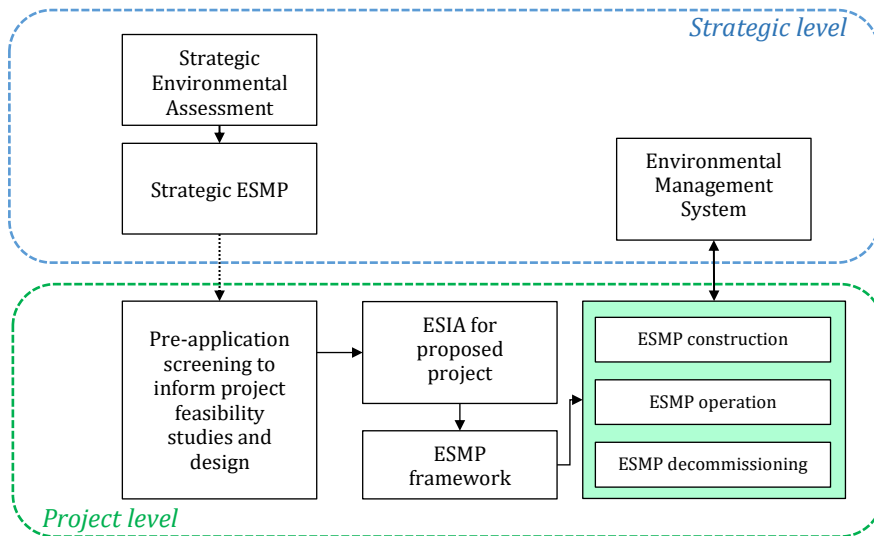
Strategic level

Strategic Environmental Assessment

Strategic ESMP

Environmental Management System

Pre-application screening to inform project feasibility studies and design

ESIA for proposed project

ESMP framework

ESMP construction

ESMP operation

ESMP decommissioning

Project level